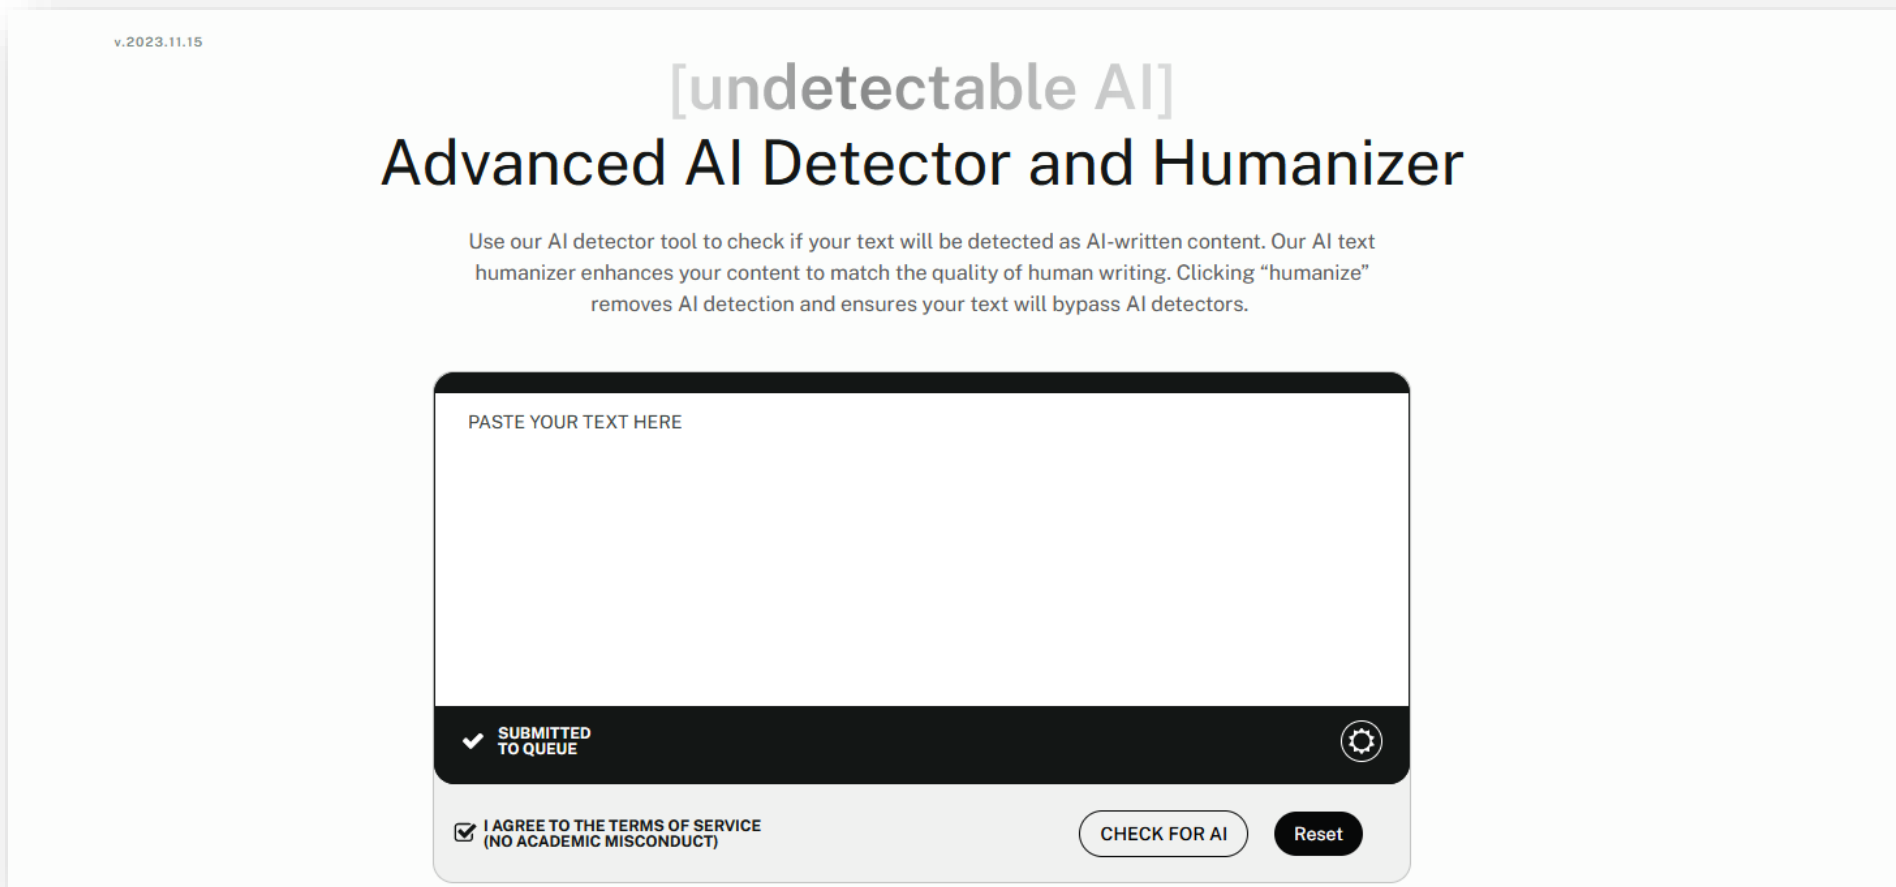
v.2023.11.15

[undetectable AI]

Advanced AI Detector and Humanizer

Use our AI detector tool to check if your text will be detected as AI-written content. Our AI text humanizer enhances your content to match the quality of human writing. Clicking “humanize” removes AI detection and ensures your text will bypass AI detectors.

PASTE YOUR TEXT HERE

SUBMITTED TO QUEUE

I AGREE TO THE TERMS OF SERVICE (NO ACADEMIC MISCONDUCT)

CHECK FOR AI

Reset